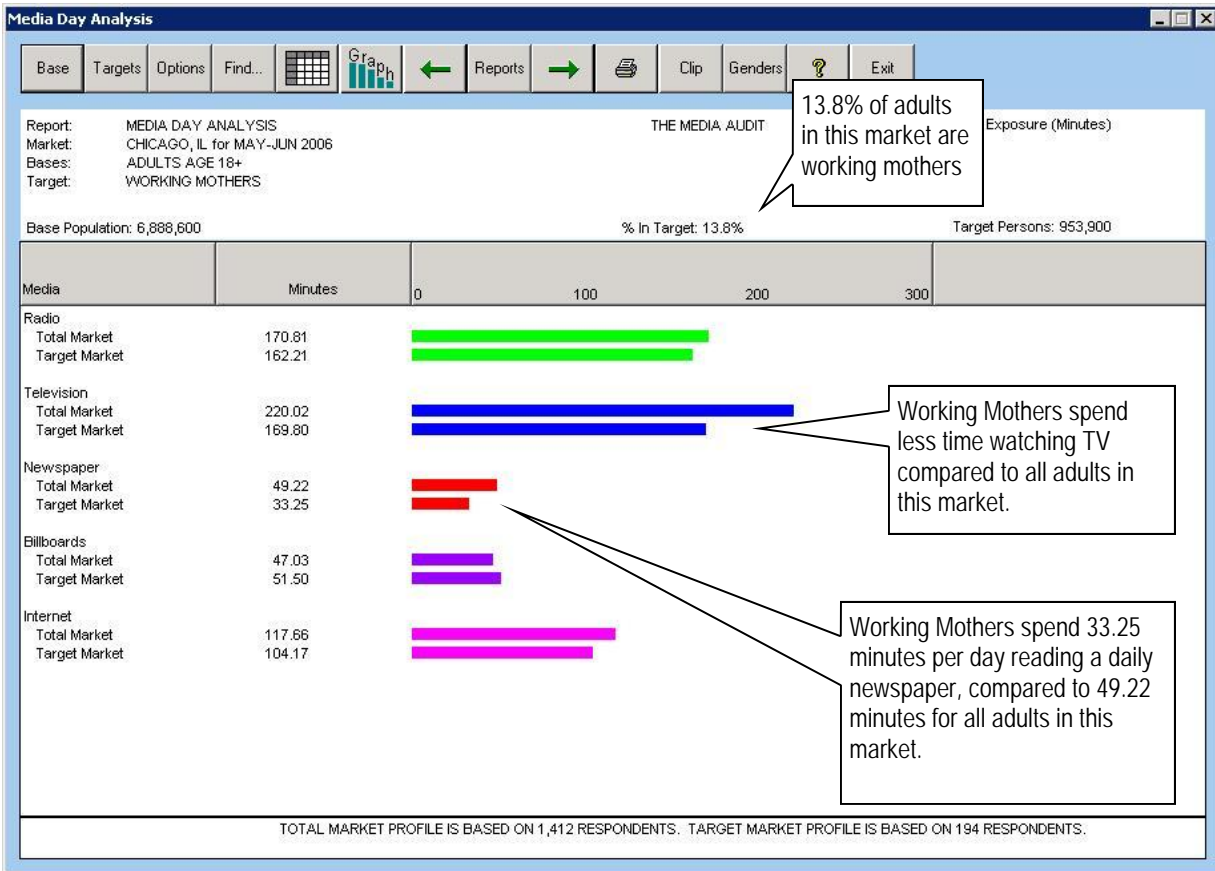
Media Day Analysis

Base | Targets | Options | Find... | Graph | Reports | Clip | Genders | ? | Exit

Report: MEDIA DAY ANALYSIS
Market: CHICAGO, IL for MAY-JUN 2006
Bases: ADULTS AGE 18+
Target: WORKING MOTHERS

THE MEDIA AUDIT

13.8% of adults in this market are working mothers

Exposure (Minutes)

Base Population: 6,888,600

% In Target: 13.8%

Target Persons: 953,900

| Media | Minutes | 0 100 200 300 |
|---|---|---|
| Radio | | |
| Total Market | 170.81 | |
| Target Market | 162.21 | |
| Television | | |
| Total Market | 220.02 | |
| Target Market | 169.80 | |
| Newspaper | | |
| Total Market | 49.22 | |
| Target Market | 33.25 | |
| Billboards | | |
| Total Market | 47.03 | |
| Target Market | 51.50 | |
| Internet | | |
| Total Market | 117.66 | |
| Target Market | 104.17 | |

Working Mothers spend less time watching TV compared to all adults in this market.

Working Mothers spend 33.25 minutes per day reading a daily newspaper, compared to 49.22 minutes for all adults in this market.

TOTAL MARKET PROFILE IS BASED ON 1,412 RESPONDENTS. TARGET MARKET PROFILE IS BASED ON 194 RESPONDENTS.